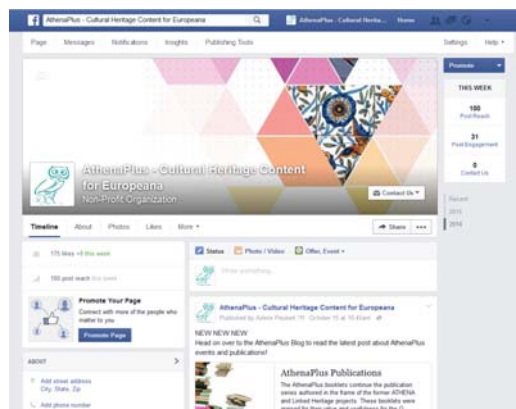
AthenaPlus - Cultural Heritage Content for Europeana

AthenaPlus - Cultural Herita... Home

Page Messages Notifications Insights Publishing Tools

Settings Help

Promote

THIS WEEK

180
Post Reach

31
Post Engagement

0
Contact Us

AthenaPlus - Cultural Heritage Content for Europeana
Non-Profit Organization

Contact Us

Recent
2015
2014

Timeline About Photos Likes More

Share ...

175 likes +6 this week

180 post reach this week

Status Photo / Video Offer, Event

Write something...

Promote Your Page
Connect with more of the people who matter to you.

Promote Page

AthenaPlus - Cultural Heritage Content for Europeana
Published by Arlene Peukert October 15 at 10:43am

NEW NEW NEW
Head on over to the AthenaPlus Blog to read the latest post about AthenaPlus events and publications!

ABOUT

Add street address
City, State, Zip

Add phone number

AthenaPlus Publications

The AthenaPlus booklets continue the publication series authored in the frame of the former ATHENA and Linked Heritage projects. These booklets were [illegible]